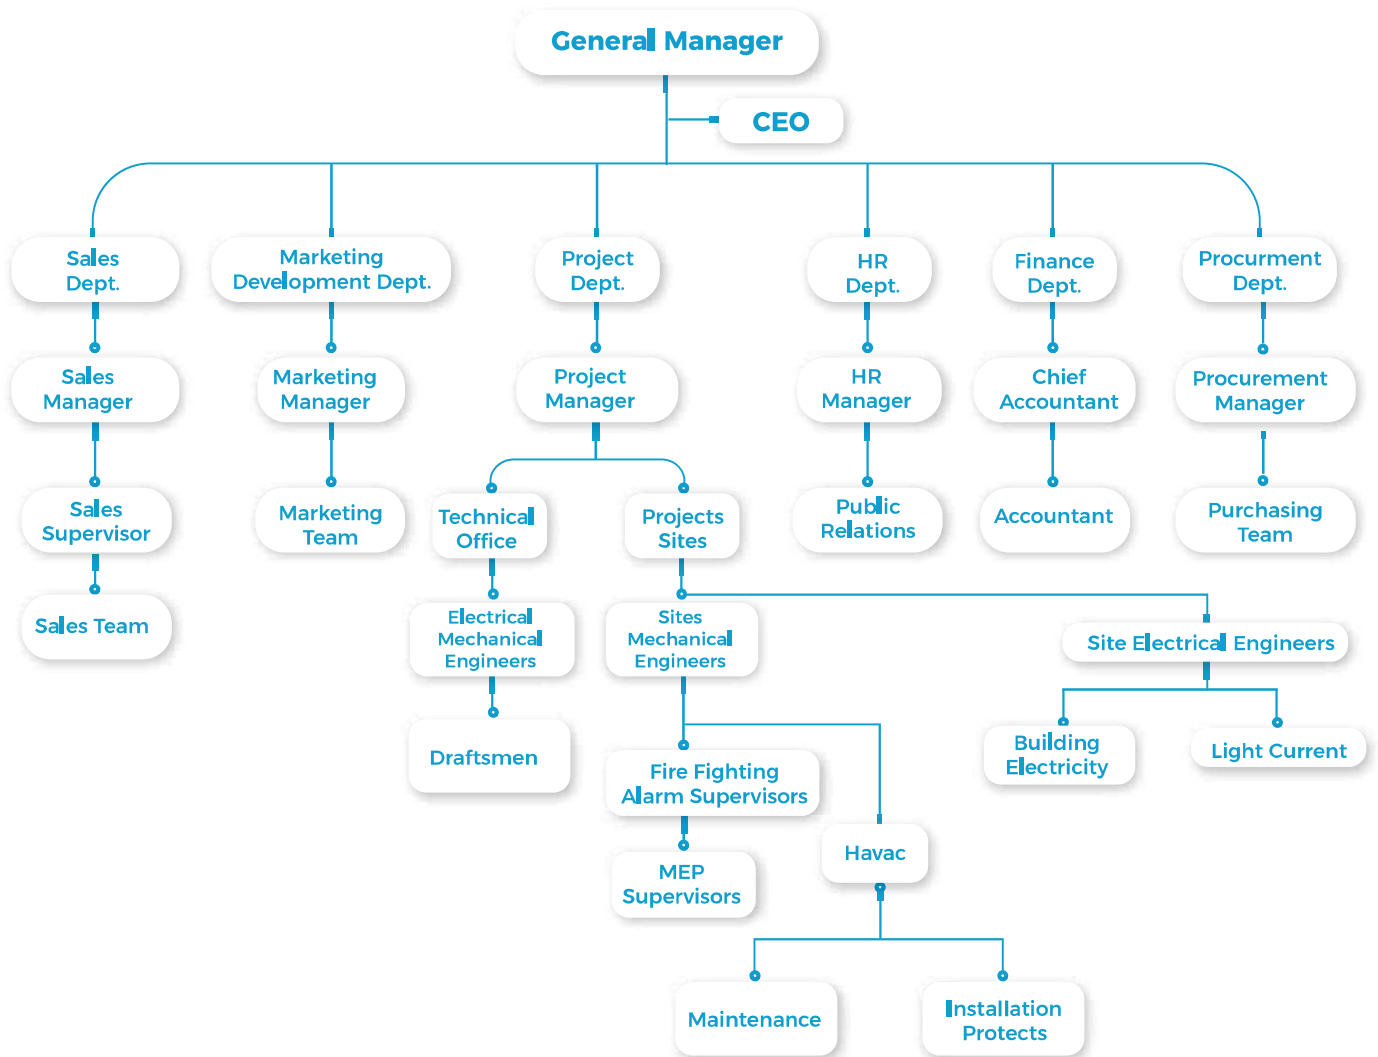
General Manager

CEO

Sales Dept.

Marketing Development Dept.

Project Dept.

HR Dept.

Finance Dept.

Procurment Dept.

Sales Manager

Marketing Manager

Project Manager

HR Manager

Chief Accountant

Procurement Manager

Sales Supervisor

Marketing Team

Technical Office

Projects Sites

Public Relations

Accountant

Purchasing Team

Sales Team

Electrical Mechanical Engineers

Sites Mechanical Engineers

Site Electrical Engineers

Draftsmen

Fire Fighting Alarm Supervisors

Building Electricity

Light Current

Havac

MEP Supervisors

Maintenance

Installation Protects